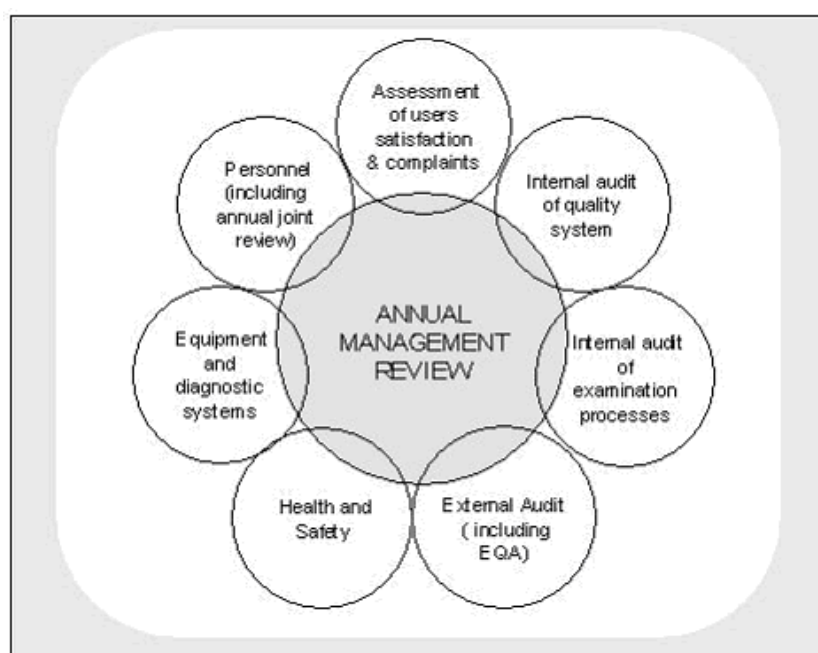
Assessment of users satisfaction & complaints

Internal audit of quality system

Internal audit of examination processes

External Audit ( including EQA)

Health and Safety

Equipment and diagnostic systems

Personnel (including annual joint review)

ANNUAL MANAGEMENT REVIEW